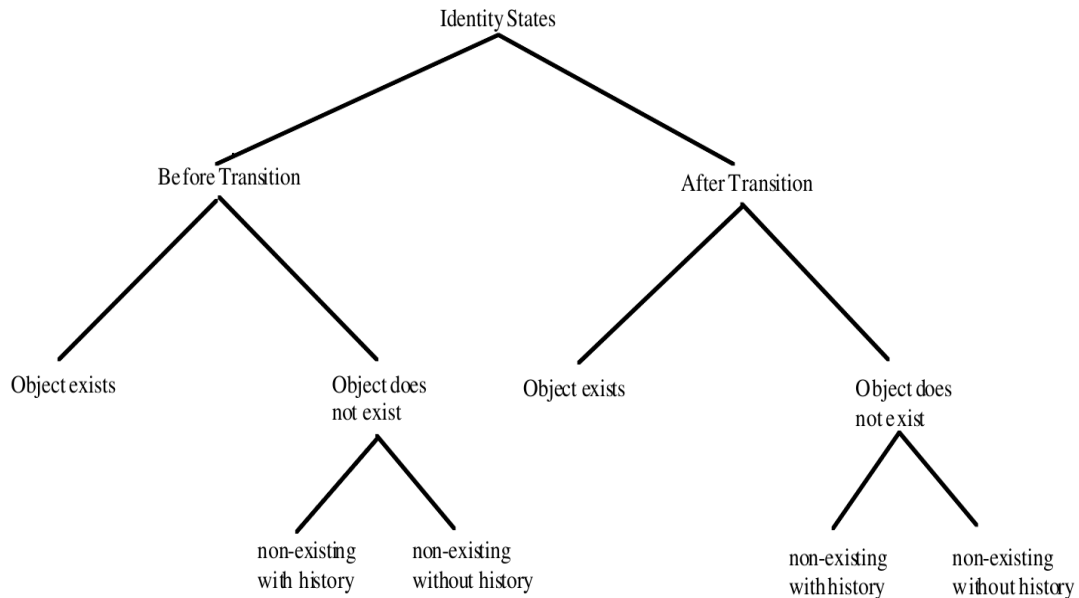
Identity States

Before Transition

After Transition

Object exists

Object does not exist

Object exists

Object does not exist

non-existing with history

non-existing without history

non-existing with history

non-existing without history